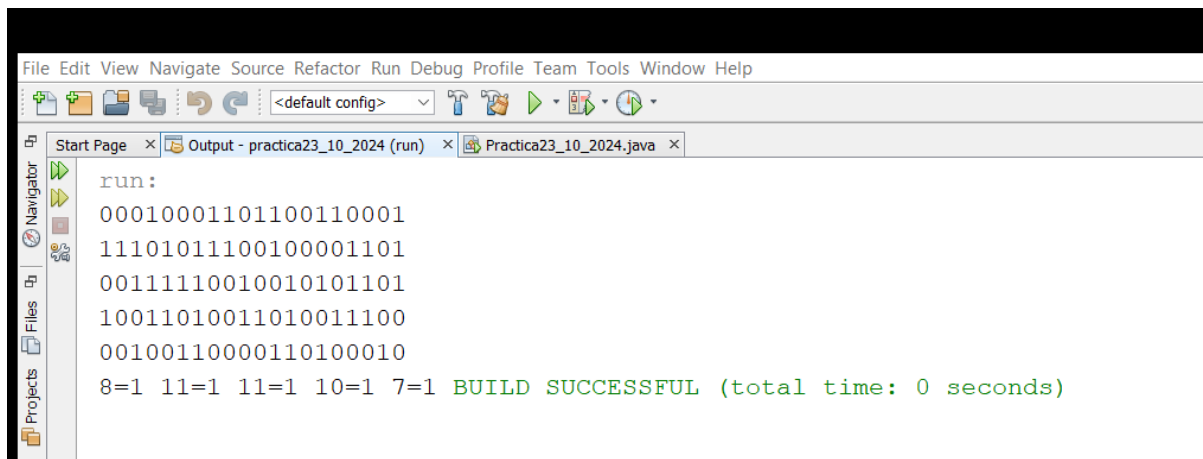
File Edit View Navigate Source Refactor Run Debug Profile Team Tools Window Help

<default config>

Start Page × Output - practica23_10_2024 (run) × Practica23_10_2024.java ×

Navigator
Files
Projects

run:
00010001101100110001
11101011100100001101
00111110010010101101
10011010011010011100
00100110000110100010
8=1 11=1 11=1 10=1 7=1 BUILD SUCCESSFUL (total time: 0 seconds)